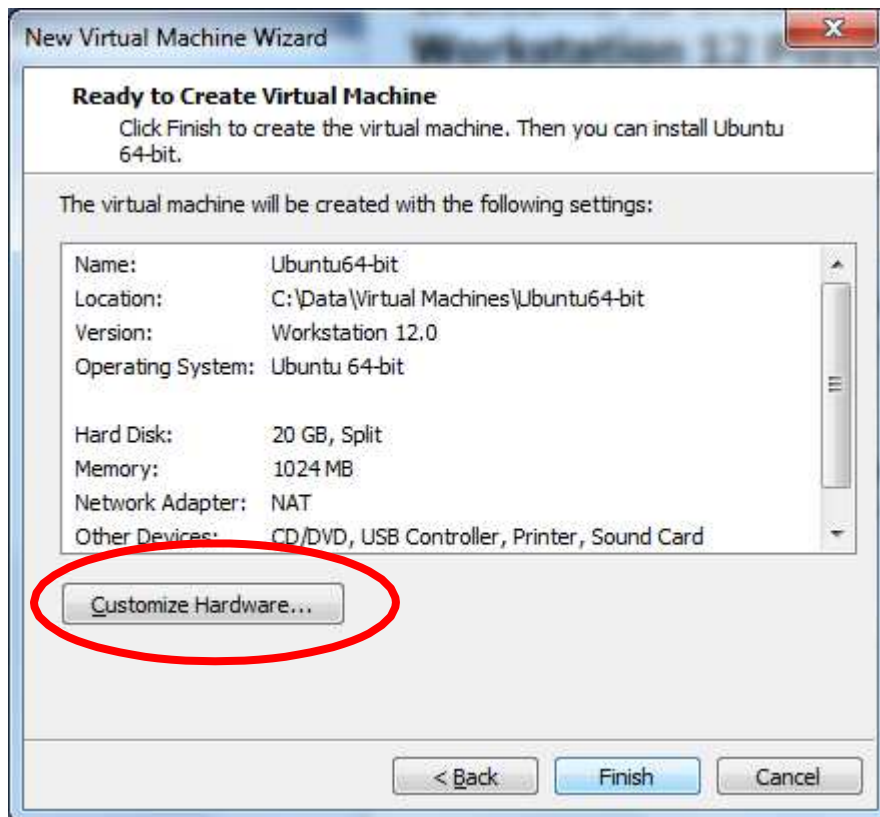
New Virtual Machine Wizard

Workstation 12 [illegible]

Ready to Create Virtual Machine
Click Finish to create the virtual machine. Then you can install Ubuntu 64-bit.

The virtual machine will be created with the following settings:

| | |
|---|---|
| Name: | Ubuntu64-bit |
| Location: | C:\Data\Virtual Machines\Ubuntu64-bit |
| Version: | Workstation 12.0 |
| Operating System: | Ubuntu 64-bit |
| | |
| Hard Disk: | 20 GB, Split |
| Memory: | 1024 MB |
| Network Adapter: | NAT |
| Other Devices: | CD/DVD, USB Controller, Printer, Sound Card |

Customize Hardware...

< Back Finish Cancel